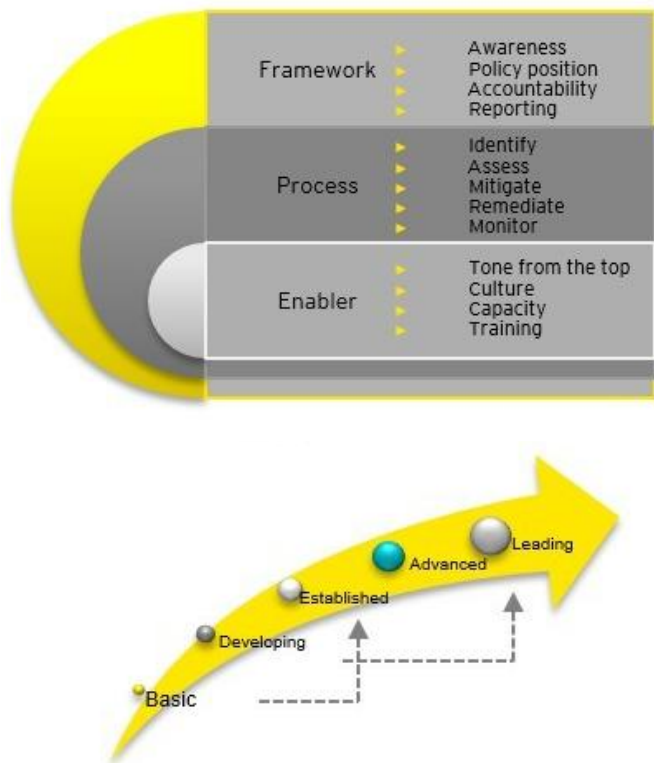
Framework

Awareness
Policy position
Accountability
Reporting

Process

Identify
Assess
Mitigate
Remediate
Monitor

Enabler

Tone from the top
Culture
Capacity
Training

Basic
Developing
Established
Advanced
Leading